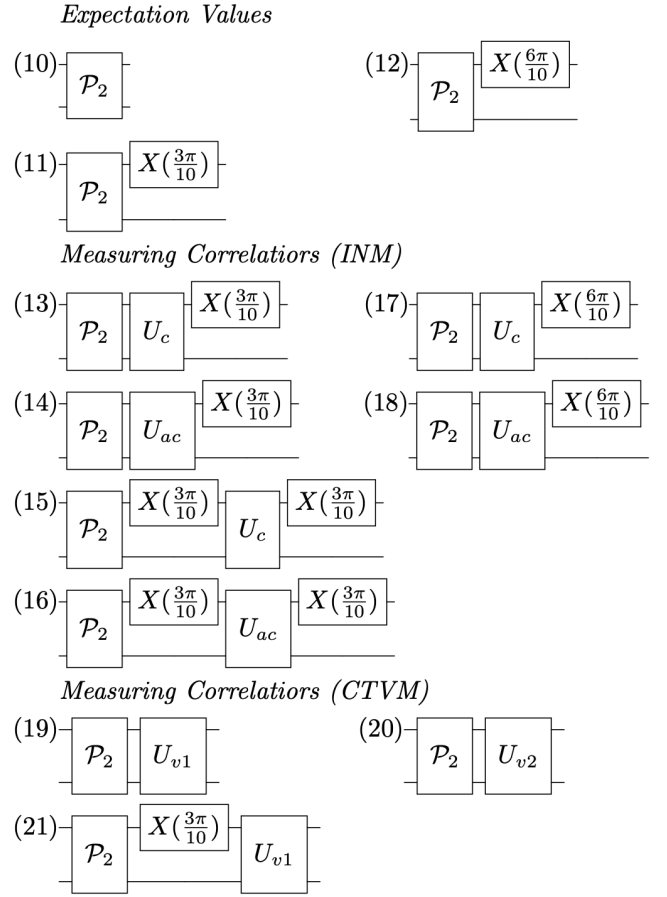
*Expectation Values*

(10) $\mathcal{P}_2$

(12) $\mathcal{P}_2$ $X(\frac{6\pi}{10})$

(11) $\mathcal{P}_2$ $X(\frac{3\pi}{10})$

*Measuring Correlatiors (INM)*

(13) $\mathcal{P}_2$ $U_c$ $X(\frac{3\pi}{10})$

(17) $\mathcal{P}_2$ $U_c$ $X(\frac{6\pi}{10})$

(14) $\mathcal{P}_2$ $U_{ac}$ $X(\frac{3\pi}{10})$

(18) $\mathcal{P}_2$ $U_{ac}$ $X(\frac{6\pi}{10})$

(15) $\mathcal{P}_2$ $X(\frac{3\pi}{10})$ $U_c$ $X(\frac{3\pi}{10})$

(16) $\mathcal{P}_2$ $X(\frac{3\pi}{10})$ $U_{ac}$ $X(\frac{3\pi}{10})$

*Measuring Correlatiors (CTVM)*

(19) $\mathcal{P}_2$ $U_{v1}$

(20) $\mathcal{P}_2$ $U_{v2}$

(21) $\mathcal{P}_2$ $X(\frac{3\pi}{10})$ $U_{v1}$